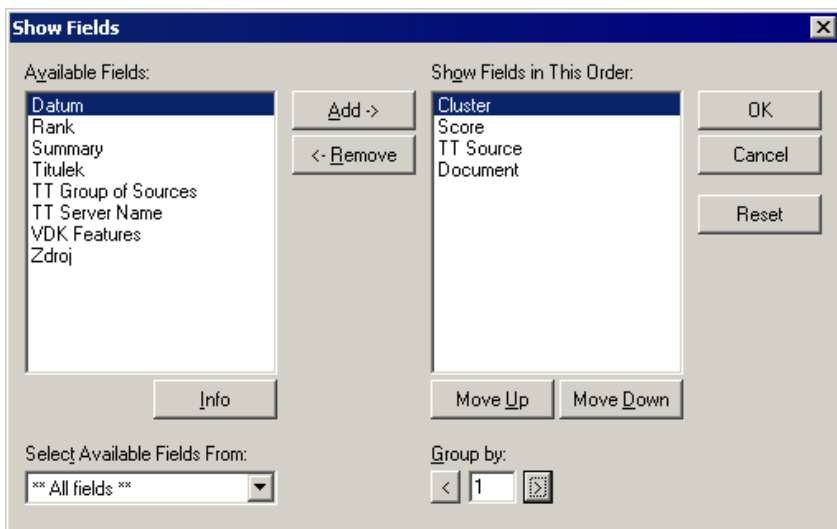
Show Fields

Available Fields:

Datum
Rank
Summary
Titulek
TT Group of Sources
TT Server Name
VDK Features
Zdroj

Add ->

<- Remove

Show Fields in This Order:

Cluster
Score
TT Source
Document

OK

Cancel

Reset

Info

Move Up

Move Down

Select Available Fields From:

** All fields **

Group by:

<

1

>